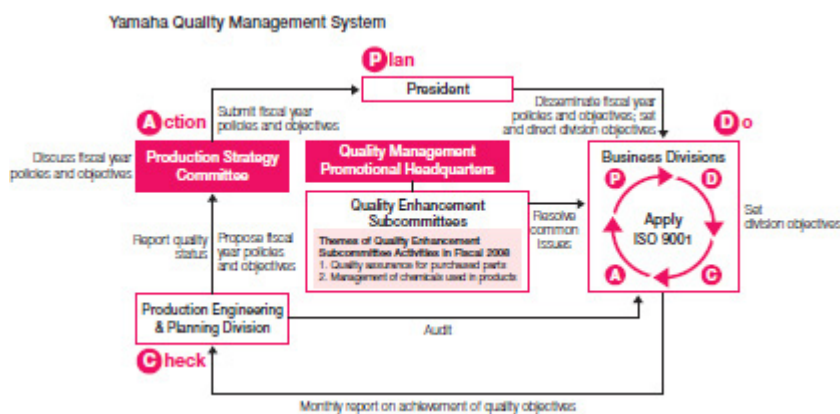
Yamaha Quality Management System

Plan

President

Submit fiscal year policies and objectives

Disseminate fiscal year policies and objectives; set and direct division objectives

Action

Do

Discuss fiscal year policies and objectives

Production Strategy Committee

Quality Management Promotional Headquarters

Business Divisions

Quality Enhancement Subcommittees

Themes of Quality Enhancement Subcommittee Activities in Fiscal 2008
1. Quality assurance for purchased parts
2. Management of chemicals used in products

Resolve common issues

P

D

Apply ISO 9001

A

C

Set division objectives

Report quality status

Propose fiscal year policies and objectives

Production Engineering & Planning Division

Audit

Check

Monthly report on achievement of quality objectives